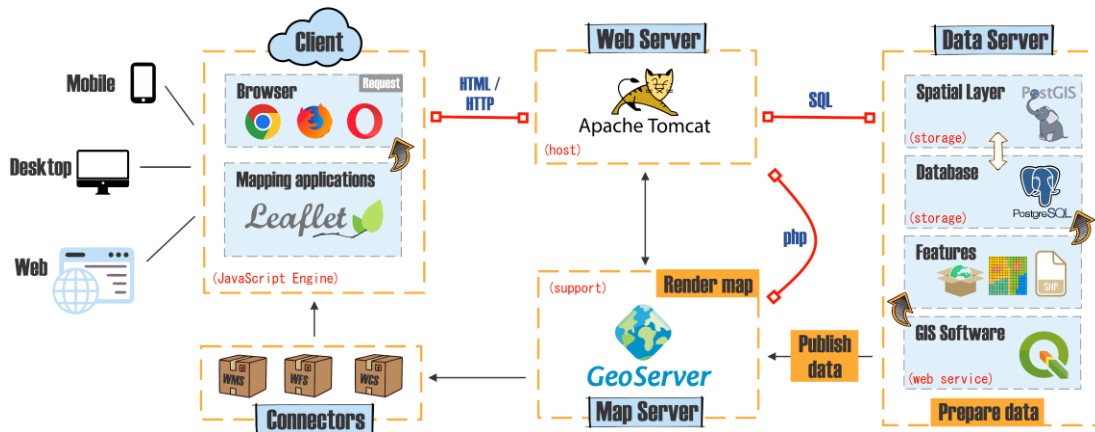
Client

Mobile

Desktop

Web

Browser

Request

Mapping applications

Leaflet

(JavaScript Engine)

HTML / HTTP

Web Server

Apache Tomcat

(host)

SQL

Data Server

Spatial Layer

PostGIS

(storage)

Database

PostgreSQL

(storage)

Features

SHP

GIS Software

(web service)

Prepare data

php

Render map

(support)

GeoServer

Map Server

Publish data

WMS

WFS

WCS

Connectors